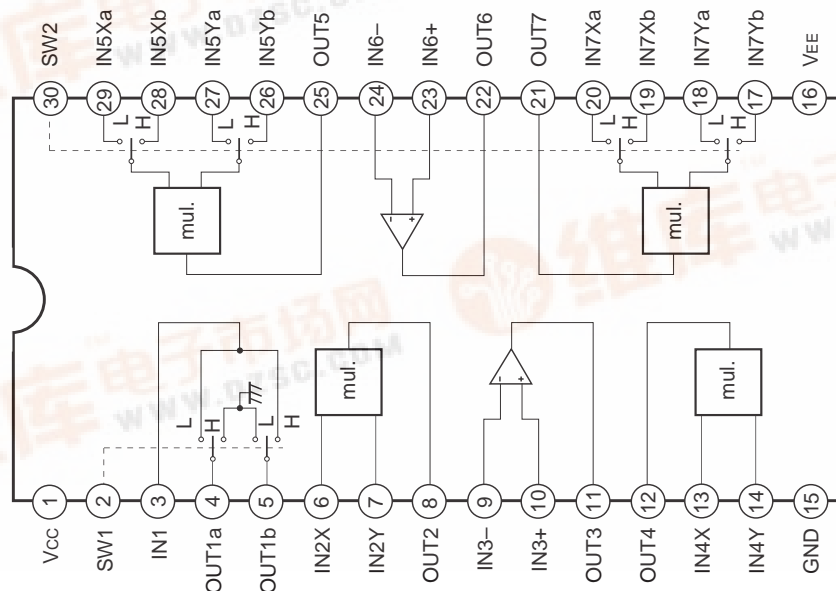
SW2 IN5Xa IN5Xb IN5Ya IN5Yb OUT5 IN6– IN6+ OUT6 OUT7 IN7Xa IN7Xb IN7Ya IN7Yb VEE

30 29 28 27 26 25 24 23 22 21 20 19 18 17 16

L H L H L H L H

mul.

– +

mul.

mul.

– +

mul.

L H L H

1 2 3 4 5 6 7 8 9 10 11 12 13 14 15

Vcc SW1 IN1 OUT1a OUT1b IN2X IN2Y OUT2 IN3– IN3+ OUT3 OUT4 IN4X IN4Y GND

www.dzsc.com